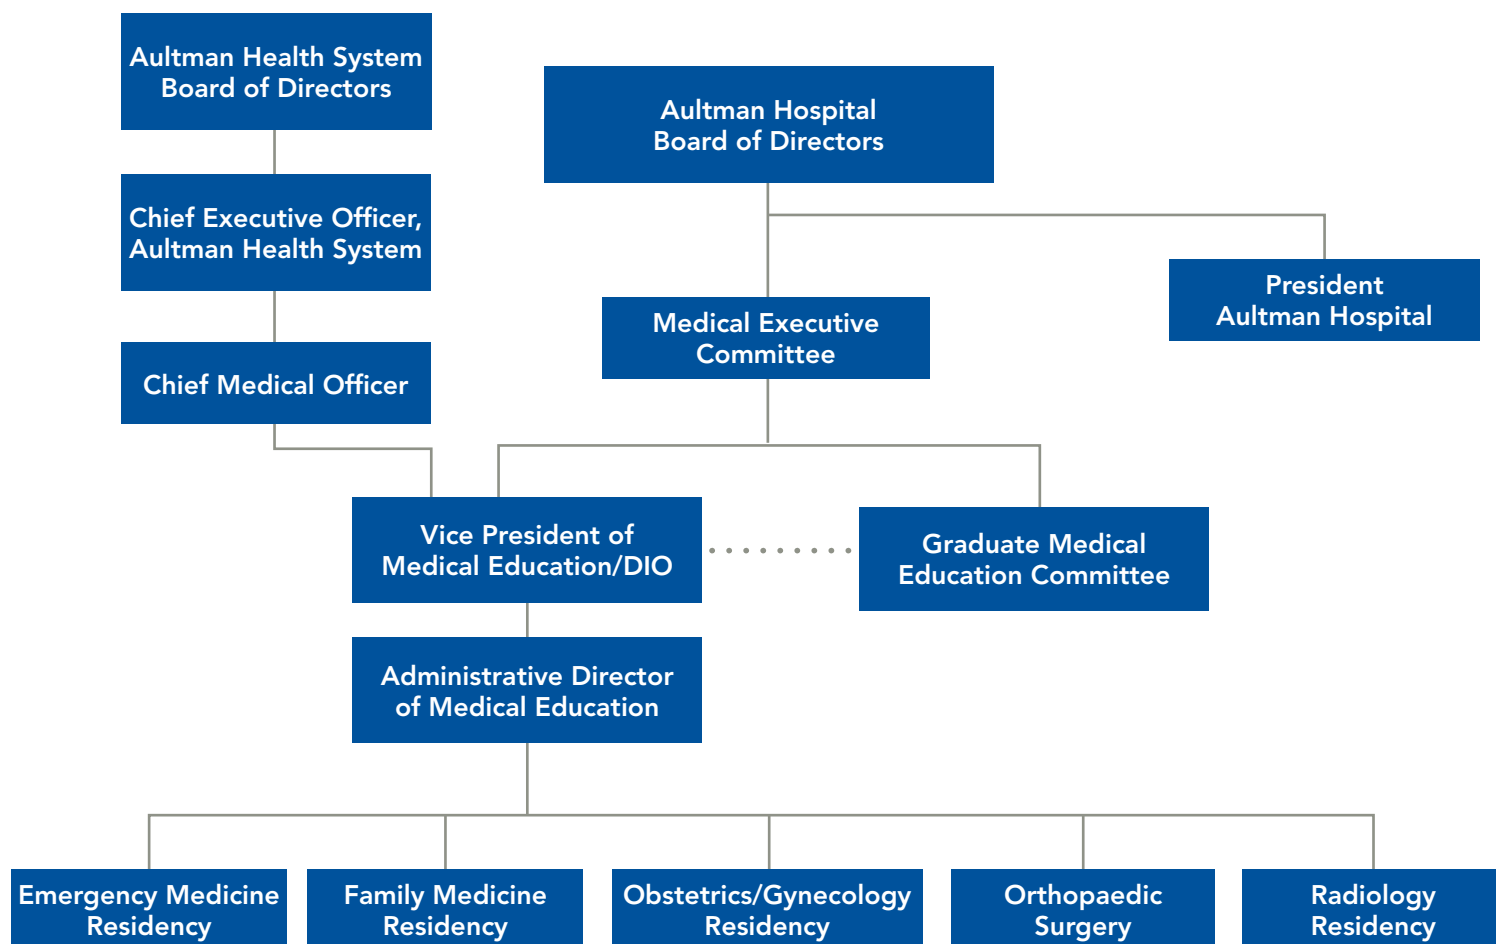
Aultman Health System Board of Directors

Aultman Hospital Board of Directors

Chief Executive Officer, Aultman Health System

President Aultman Hospital

Medical Executive Committee

Chief Medical Officer

Vice President of Medical Education/DIO

Graduate Medical Education Committee

Administrative Director of Medical Education

Emergency Medicine Residency

Family Medicine Residency

Obstetrics/Gynecology Residency

Orthopaedic Surgery

Radiology Residency